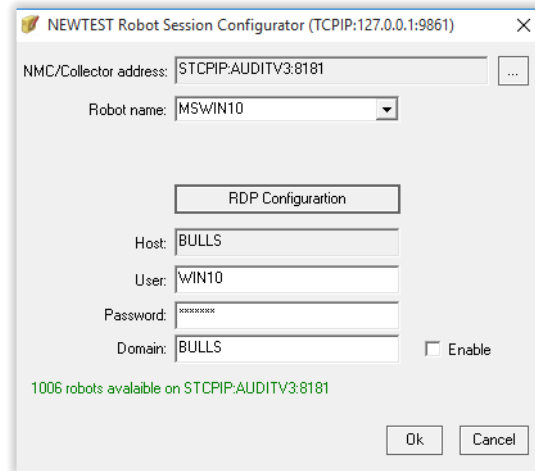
NEWTEST Robot Session Configurator (TCPIP:127.0.0.1:9861)

×

NMC/Collector address: STCPIP:AUDITV3:8181

...

Robot name: MSWIN10

RDP Configurartion

Host: BULLS

User: WIN10

Password: *******

Domain: BULLS

Enable

1006 robots avalaible on STCPIP:AUDITV3:8181

Ok

Cancel